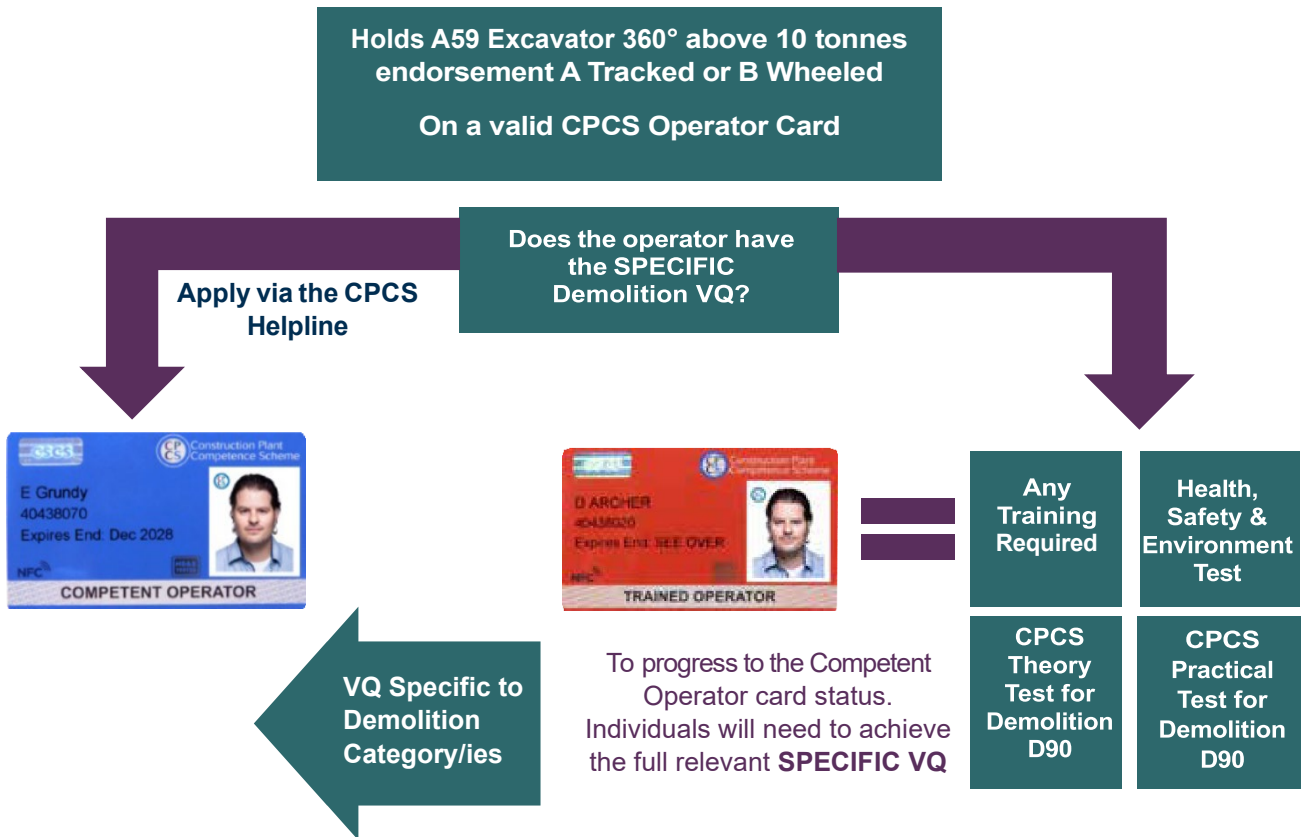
Holds A59 Excavator 360° above 10 tonnes endorsement A Tracked or B Wheeled

On a valid CPCS Operator Card

Does the operator have the SPECIFIC Demolition VQ?

Apply via the CPCS Helpline

CSCS

Construction Plant Competence Scheme

E Grundy
40438070
Expires End: Dec 2028

NFC

COMPETENT OPERATOR

CSCS

Construction Plant Competence Scheme

D ARCHER
40438020
Expires End: SEE OVER

NFC

TRAINED OPERATOR

Any Training Required

Health, Safety & Environment Test

CPCS Theory Test for Demolition D90

CPCS Practical Test for Demolition D90

VQ Specific to Demolition Category/ies

To progress to the Competent Operator card status. Individuals will need to achieve the full relevant **SPECIFIC VQ**